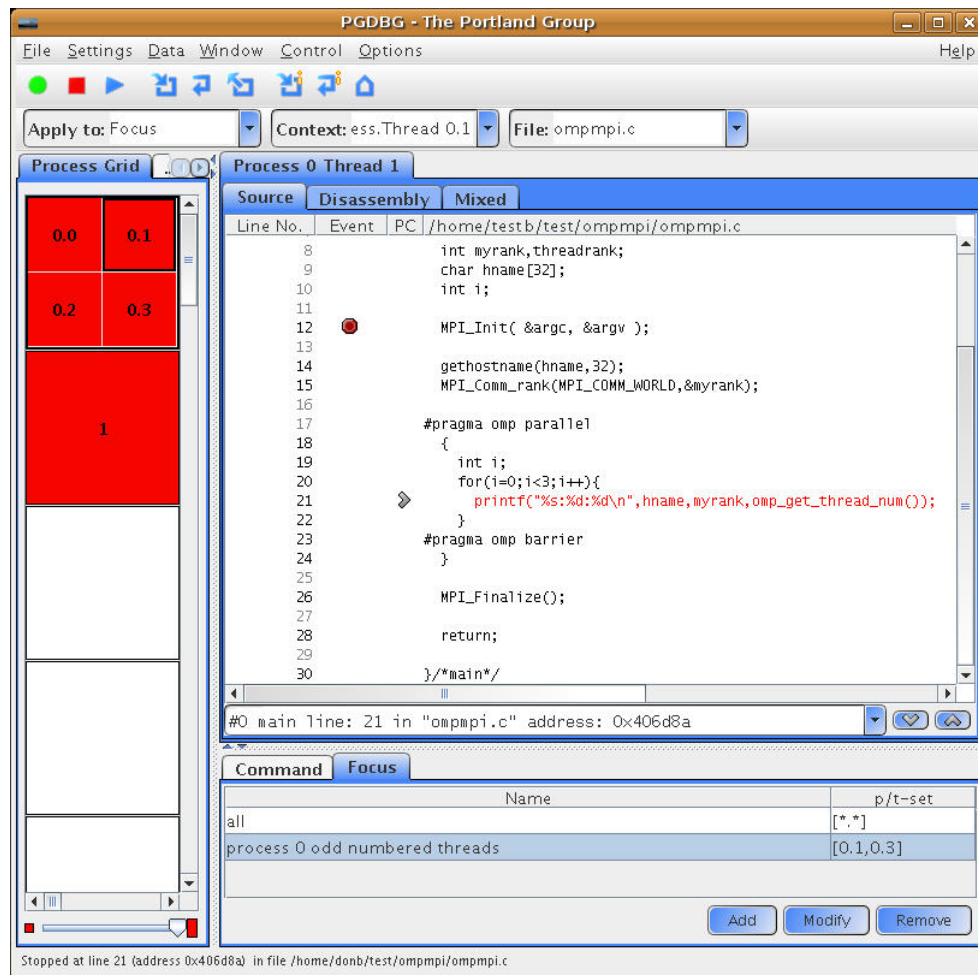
PGDBG - The Portland Group

File Settings Data Window Control Options Help

Apply to: Focus
Context: ess.Thread 0.1
File: ompmpi.c

Process Grid

0.0 0.1
0.2 0.3
1

Process 0 Thread 1

Source Disassembly Mixed

| Line No. | Event | PC | /home/testb/test/ompmpi/ompmpi.c |
|---|---|---|---|
| 8 | | | int myrank,threadrank; |
| 9 | | | char hname[32]; |
| 10 | | | int i; |
| 11 | | | |
| 12 | | | MPI_Init( &argc, &argv ); |
| 13 | | | |
| 14 | | | gethostname(hname,32); |
| 15 | | | MPI_Comm_rank(MPI_COMM_WORLD,&myrank); |
| 16 | | | |
| 17 | | | #pragma omp parallel |
| 18 | | | { |
| 19 | | | int i; |
| 20 | | | for(i=0;i<3;i++){ |
| 21 | | | printf("%s:%d:%d\n",hname,myrank,omp_get_thread_num()); |
| 22 | | | } |
| 23 | | | #pragma omp barrier |
| 24 | | | } |
| 25 | | | |
| 26 | | | MPI_Finalize(); |
| 27 | | | |
| 28 | | | return; |
| 29 | | | |
| 30 | | | }/*main*/ |

#0 main line: 21 in "ompmpi.c" address: 0x406d8a

Command Focus

| Name | p/t-set |
|---|---|
| all | [*.*] |
| process 0 odd numbered threads | [0.1,0.3] |

Add Modify Remove

Stopped at line 21 (address 0x406d8a) in file /home/donb/test/ompmpi/ompmpi.c